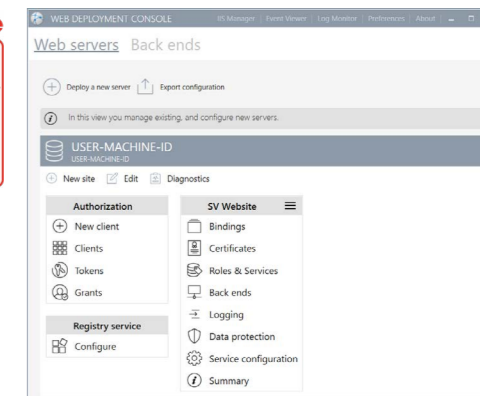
WEB DEPLOYMENT CONSOLE IIS Manager | Event Viewer | Log Monitor | Preferences | About

Web servers Back ends

Deploy a new server Export configuration

In this view you manage existing, and configure new servers.

USER-MACHINE-ID
USER-MACHINE-ID

New site Edit Diagnostics

Authorization
New client
Clients
Tokens
Grants

Registry service
Configure

SV Website
Bindings
Certificates
Roles & Services
Back ends
Logging
Data protection
Service configuration
Summary